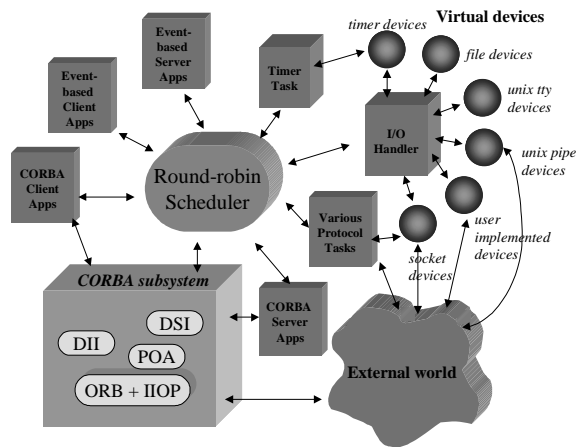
Virtual devices

timer devices

file devices

unix tty devices

unix pipe devices

user implemented devices

socket devices

Event-based Server Apps

Event-based Client Apps

Timer Task

I/O Handler

CORBA Client Apps

Round-robin Scheduler

Various Protocol Tasks

CORBA subsystem

DSI

DII

POA

ORB + IIOP

CORBA Server Apps

External world